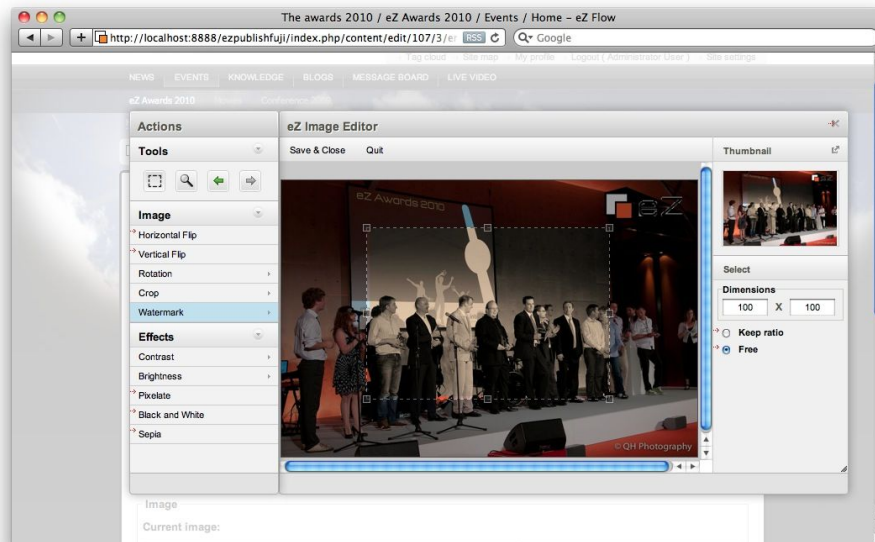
The awards 2010 / eZ Awards 2010 / Events / Home – eZ Flow

http://localhost:8888/ezpublishfuji/index.php/content/edit/107/3/er RSS

Q▾ Google

Tag cloud | Site map | My profile | Logout ( Administrator User ) | Site settings

NEWS EVENTS KNOWLEDGE BLOGS MESSAGE BOARD LIVE VIDEO

eZ Awards 2010 Shows Conference 2010

Actions

Tools

Image

Horizontal Flip

Vertical Flip

Rotation

Crop

Watermark

Effects

Contrast

Brightness

Pixelate

Black and White

Sepia

eZ Image Editor

Save & Close Quit

eZ Awards 2010

eZ

© QH Photography

Thumbnail

Select

Dimensions

100 X 100

Keep ratio

Free

Image

Current image: